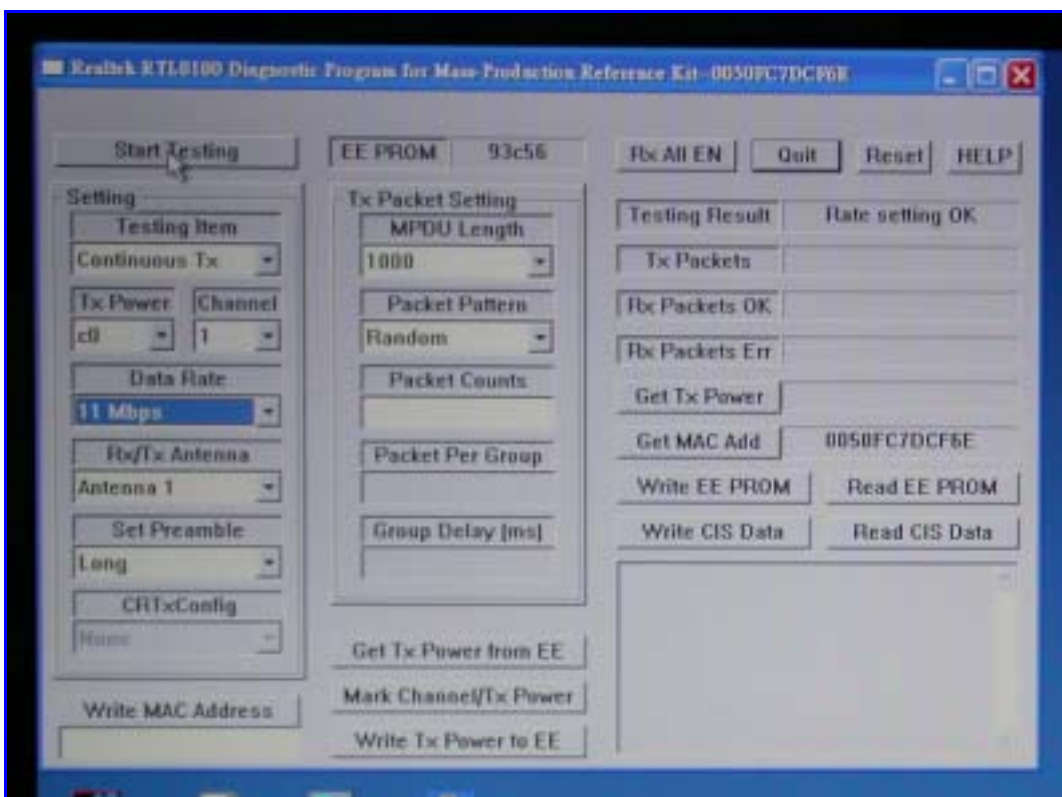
Realtek RTL8100 Diagnostic Program for Mass-Production Reference Kit--0050FC7DCF6E

Start Testing

EE PROM 93c56

Rx All EN

Quit

Reset

HELP

Setting

Testing Item

Continuous Tx

Tx Power

Channel

c0

1

Data Rate

11 Mbps

Rx/Tx Antenna

Antenna 1

Set Preamble

Long

CRTxConfig

None

Tx Packet Setting

MPDU Length

1000

Packet Pattern

Random

Packet Counts

Packet Per Group

Group Delay [ms]

Testing Result

Rate setting OK

Tx Packets

Rx Packets OK

Rx Packets Err

Get Tx Power

Get MAC Add

0050FC7DCF6E

Write EE PROM

Read EE PROM

Write CIS Data

Read CIS Data

Get Tx Power from EE

Mark Channel/Tx Power

Write Tx Power to EE

Write MAC Address